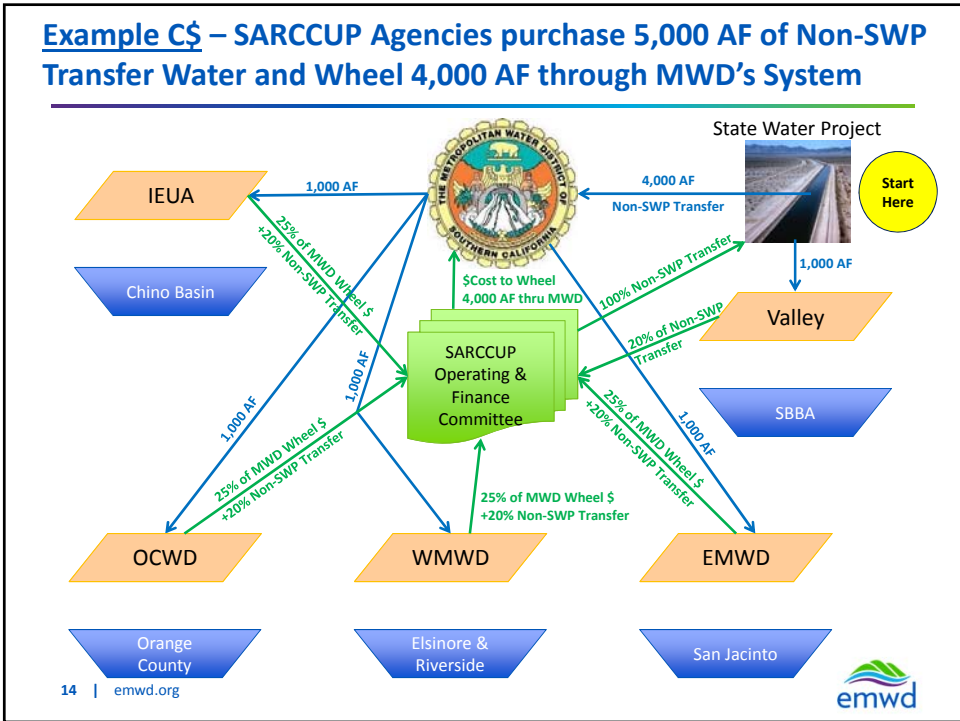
Example C$ – SARCCUP Agencies purchase 5,000 AF of Non-SWP Transfer Water and Wheel 4,000 AF through MWD's System

State Water Project

Start Here

THE METROPOLITAN WATER DISTRICT OF SOUTHERN CALIFORNIA

4,000 AF
Non-SWP Transfer

1,000 AF

IEUA

1,000 AF

Chino Basin

25% of MWD Wheel $
+20% Non-SWP Transfer

$Cost to Wheel
4,000 AF thru MWD

100% Non-SWP Transfer

Valley

20% of Non-SWP Transfer

SARCCUP Operating & Finance Committee

1,000 AF

1,000 AF

SBBA

1,000 AF

25% of MWD Wheel $
+20% Non-SWP Transfer

25% of MWD Wheel $
+20% Non-SWP Transfer

25% of MWD Wheel $
+20% Non-SWP Transfer

OCWD

WMWD

EMWD

Orange County

Elsinore & Riverside

San Jacinto

14 | emwd.org

emwd